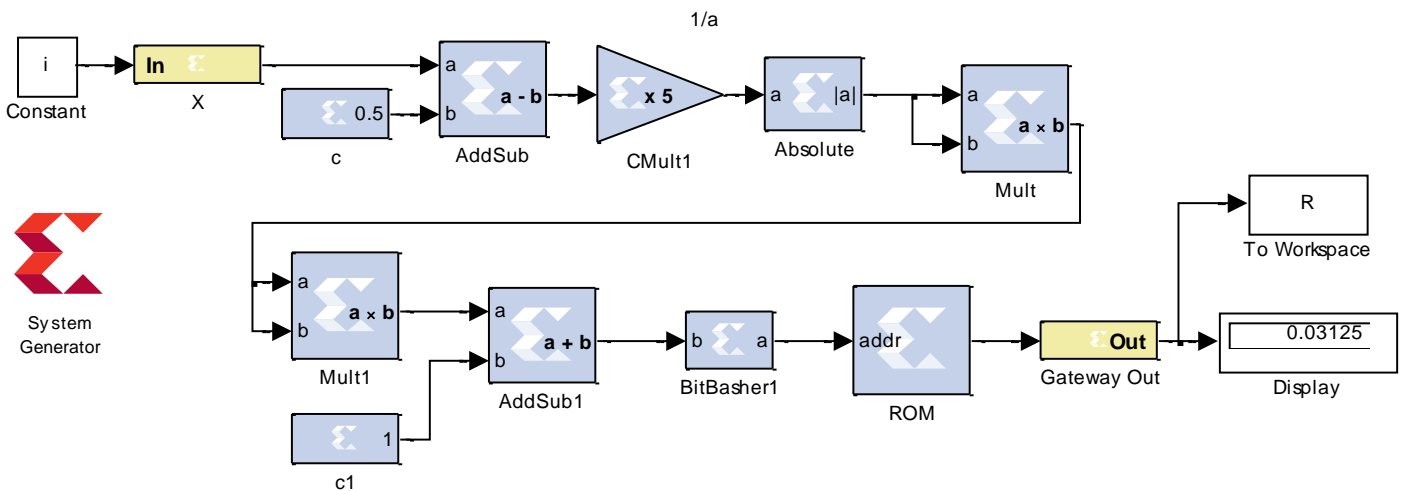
1/a

i

Constant

In

X

0.5

c

a

b

a - b

AddSub

x 5

CMult1

a

|a|

Absolute

a

b

a × b

Mult

R

To Workspace

System Generator

a

b

a × b

Mult1

a

b

a + b

AddSub1

b

a

BitBasher1

addr

ROM

Out

Gateway Out

0.03125

Display

1

c1